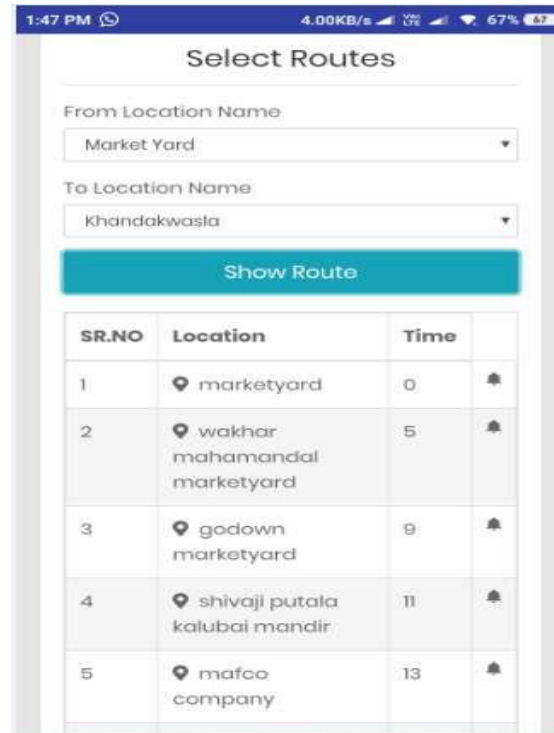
1:47 PM

4.00KB/s 67% 67

Select Routes

From Location Name

Market Yard

To Location Name

Khandakwasla

Show Route

| SR.NO | Location | Time | |
|---|---|---|---|
| 1 | marketyard | 0 | |
| 2 | wakhar mahamandal marketyard | 5 | |
| 3 | godown marketyard | 9 | |
| 4 | shivaji putala kalubai mandir | 11 | |
| 5 | mafco company | 13 | |